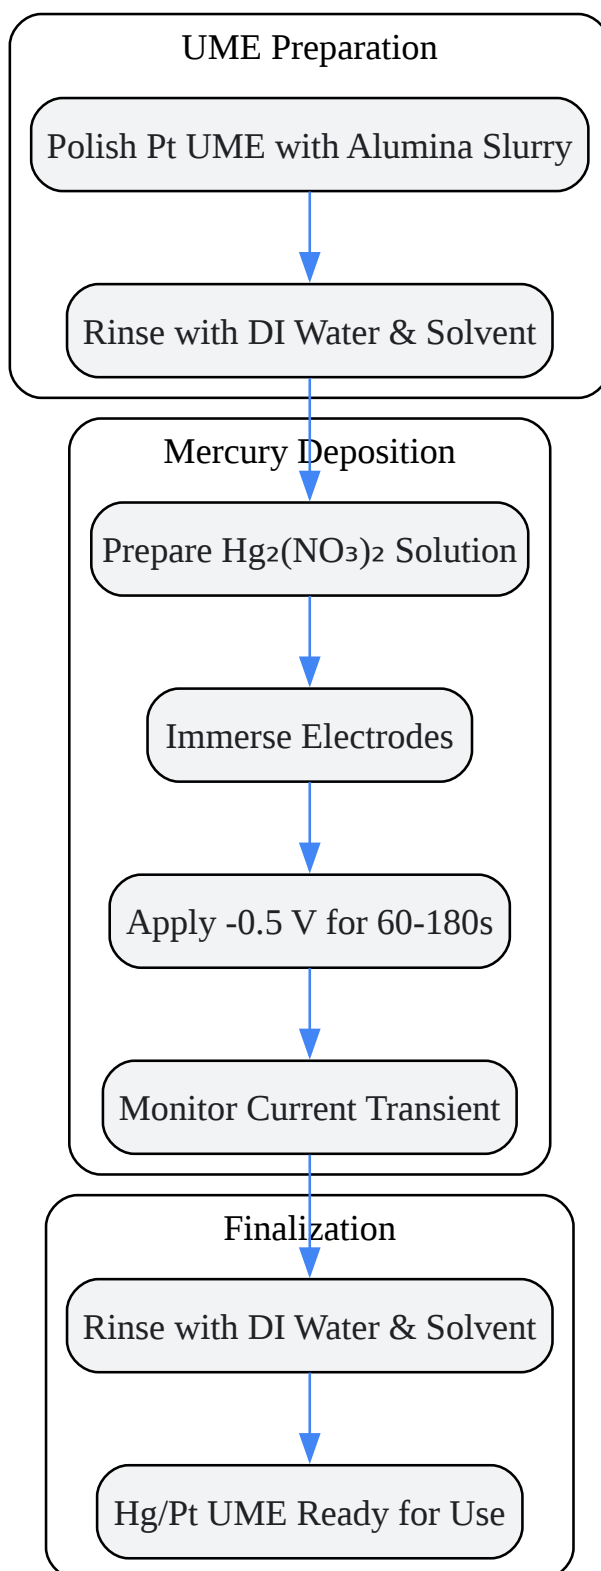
UME Preparation

Polish Pt UME with Alumina Slurry

Rinse with DI Water & Solvent

Mercury Deposition

Prepare $Hg_2(NO_3)_2$ Solution

Immerse Electrodes

Apply -0.5 V for 60-180s

Monitor Current Transient

Finalization

Rinse with DI Water & Solvent

Hg/Pt UME Ready for Use